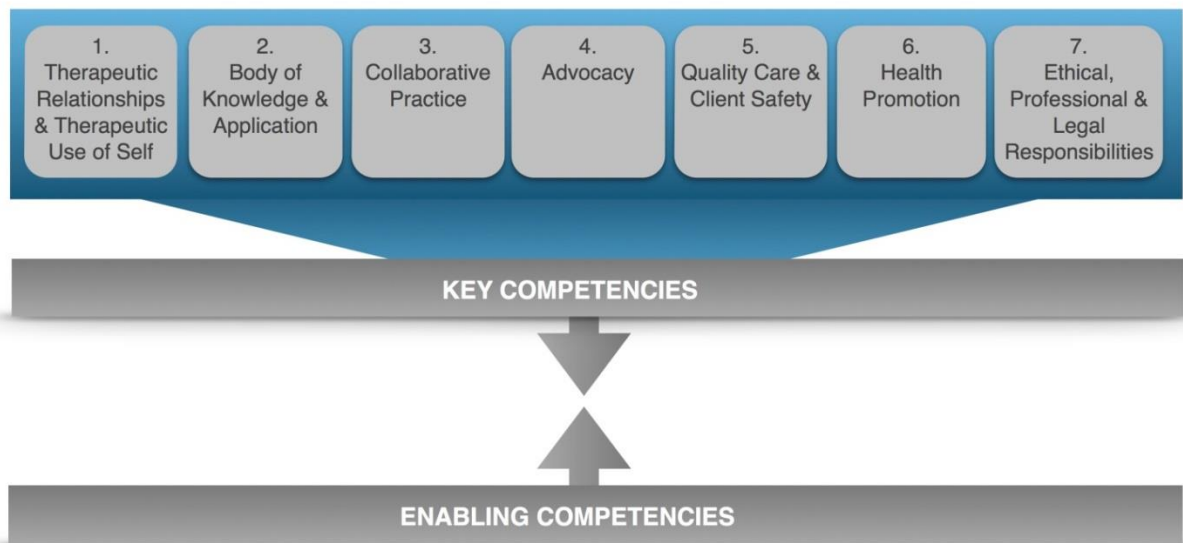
1. Therapeutic Relationships & Therapeutic Use of Self

2. Body of Knowledge & Application

3. Collaborative Practice

4. Advocacy

5. Quality Care & Client Safety

6. Health Promotion

7. Ethical, Professional & Legal Responsibilities

KEY COMPETENCIES

ENABLING COMPETENCIES